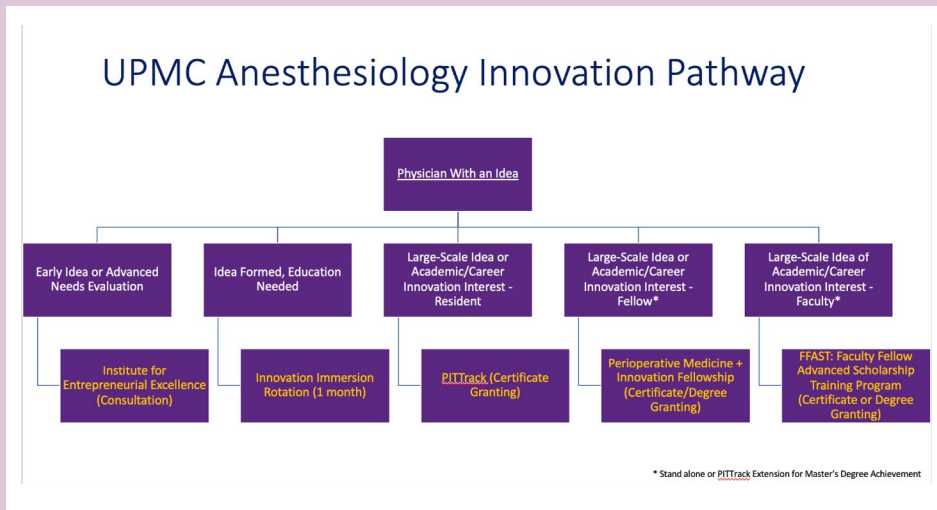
UPMC Anesthesiology Innovation Pathway

Physician With an Idea

Early Idea or Advanced Needs Evaluation

Institute for Entrepreneurial Excellence (Consultation)

Idea Formed, Education Needed

Innovation Immersion Rotation (1 month)

Large-Scale Idea or Academic/Career Innovation Interest - Resident

PITTrack (Certificate Granting)

Large-Scale Idea or Academic/Career Innovation Interest - Fellow*

Perioperative Medicine + Innovation Fellowship (Certificate/Degree Granting)

Large-Scale Idea of Academic/Career Innovation Interest - Faculty*

FFAST: Faculty Fellow Advanced Scholarship Training Program (Certificate or Degree Granting)

* Stand alone or PITTrack Extension for Master's Degree Achievement